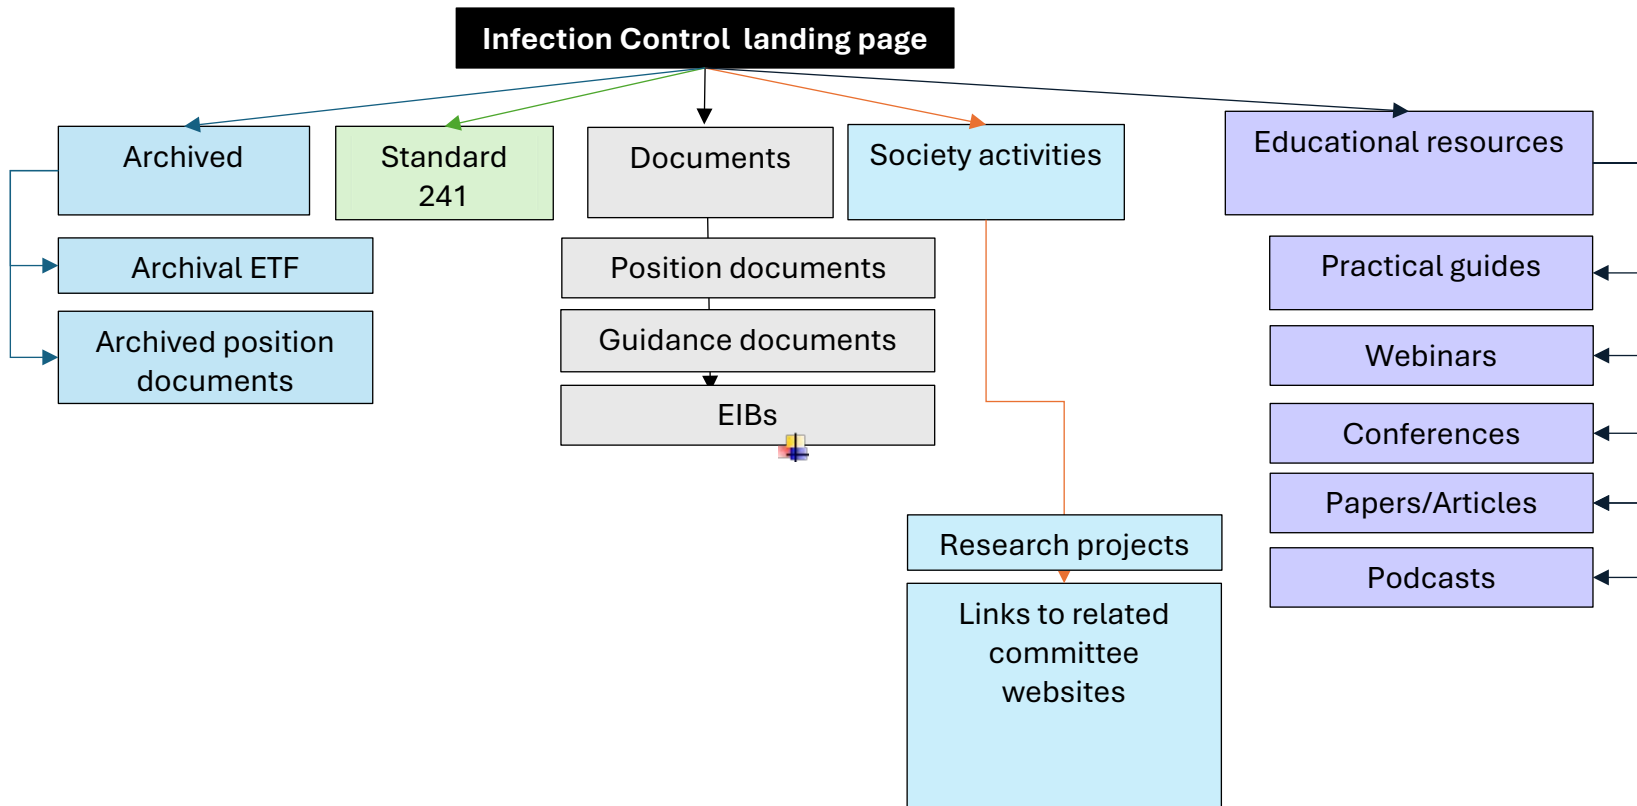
Infection Control landing page

Archived

Archival ETF

Archived position documents

Standard 241

Documents

Position documents

Guidance documents

EIBs

Society activities

Research projects

Links to related committee websites

Educational resources

Practical guides

Webinars

Conferences

Papers/Articles

Podcasts